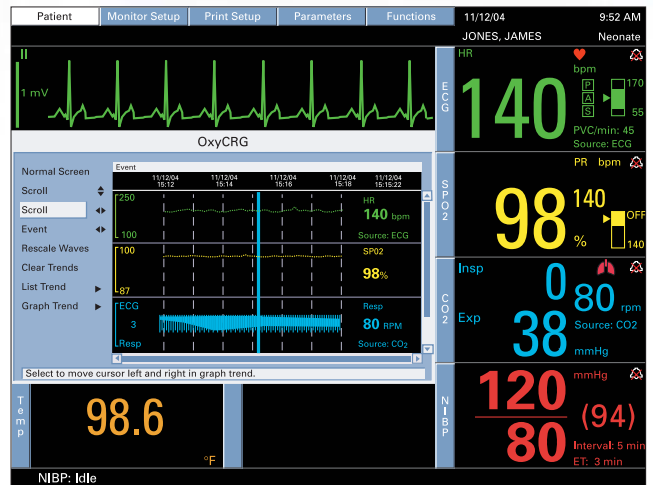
Patient | Monitor Setup | Print Setup | Parameters | Functions

11/12/04 9:52 AM

JONES, JAMES Neonate

II

1 mV

OxyCRG

Normal Screen

Scroll

Scroll

Event

Rescale Waves

Clear Trends

List Trend

Graph Trend

Event

11/12/04 15:12

11/12/04 15:14

11/12/04 15:16

11/12/04 15:18

11/12/04 15:15:22

250

100

HR

140 bpm

Source: ECG

180

87

SP02

98%

ECG

3

Resp

Resp

80 RPM

Source: $CO_2$

Select to move cursor left and right in graph trend.

ECG

HR

bpm

P

A

S

170

55

140

PVC/min: 45

Source: ECG

SPO2

PR bpm

98

140

%

OFF

140

CO2

Insp

0

80 rpm

Exp

38

Source: CO2

mmHg

NIBP

mmHg

120

80

(94)

Interval: 5 min

ET: 3 min

Temp

98.6

°F

NIBP: Idle